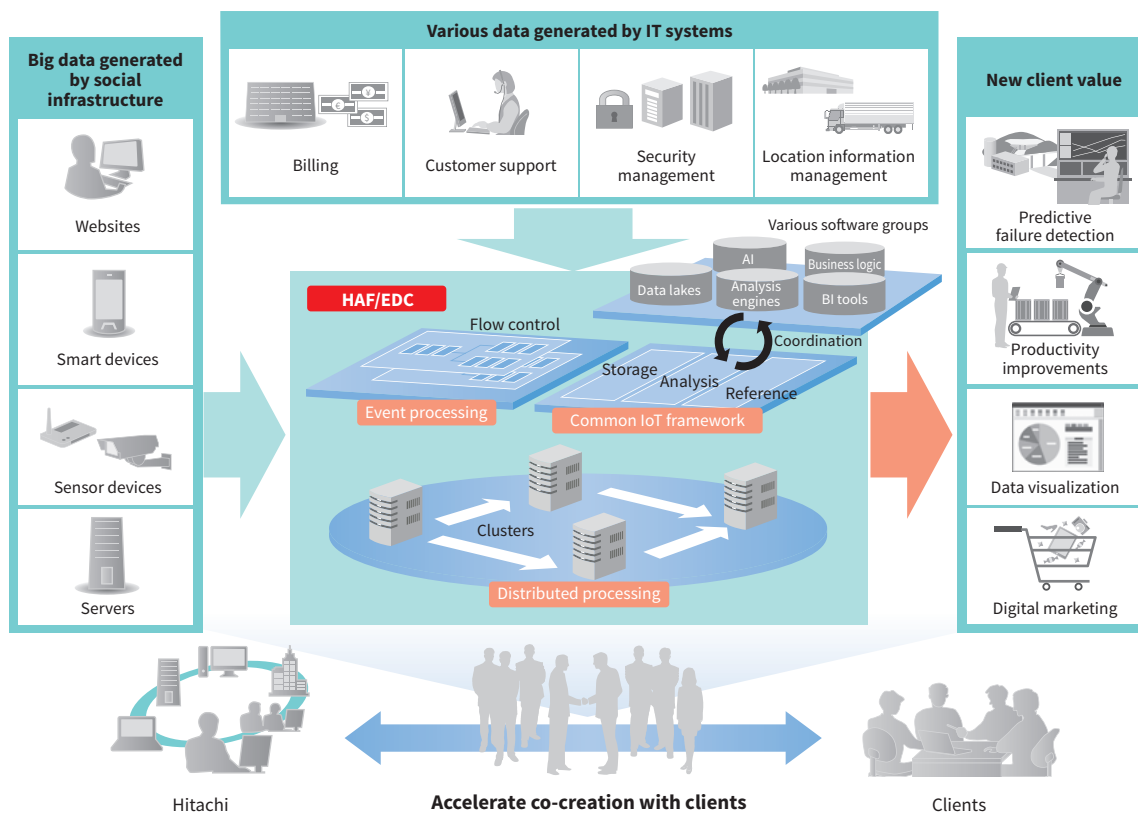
Various data generated by IT systems

Billing

Customer support

Security management

Location information management

Big data generated by social infrastructure

Websites

Smart devices

Sensor devices

Servers

New client value

Predictive failure detection

Productivity improvements

Data visualization

Digital marketing

Various software groups

AI

Data lakes

Analysis engines

Business logic

BI tools

HAF/EDC

Flow control

Coordination

Storage

Analysis

Reference

Event processing

Common IoT framework

Clusters

Distributed processing

Hitachi

Accelerate co-creation with clients

Clients